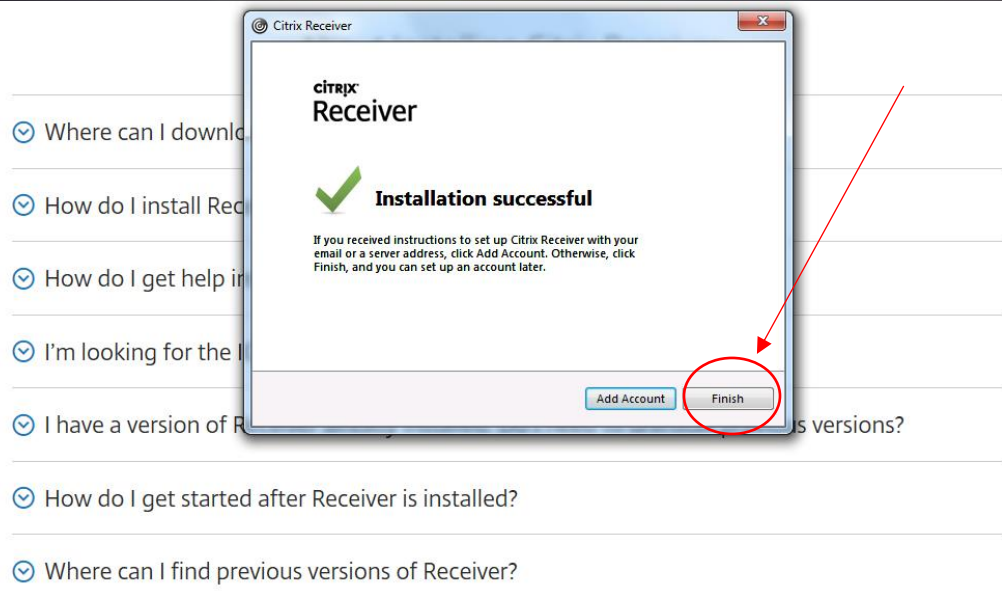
Citrix Receiver

CiTRIX
Receiver

Installation successful

If you received instructions to set up Citrix Receiver with your email or a server address, click Add Account. Otherwise, click Finish, and you can set up an account later.

Add Account
Finish

Where can I downlo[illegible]

How do I install Rec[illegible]

How do I get help i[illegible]

I'm looking for the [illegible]

I have a version of R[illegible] s versions?

How do I get started after Receiver is installed?

Where can I find previous versions of Receiver?